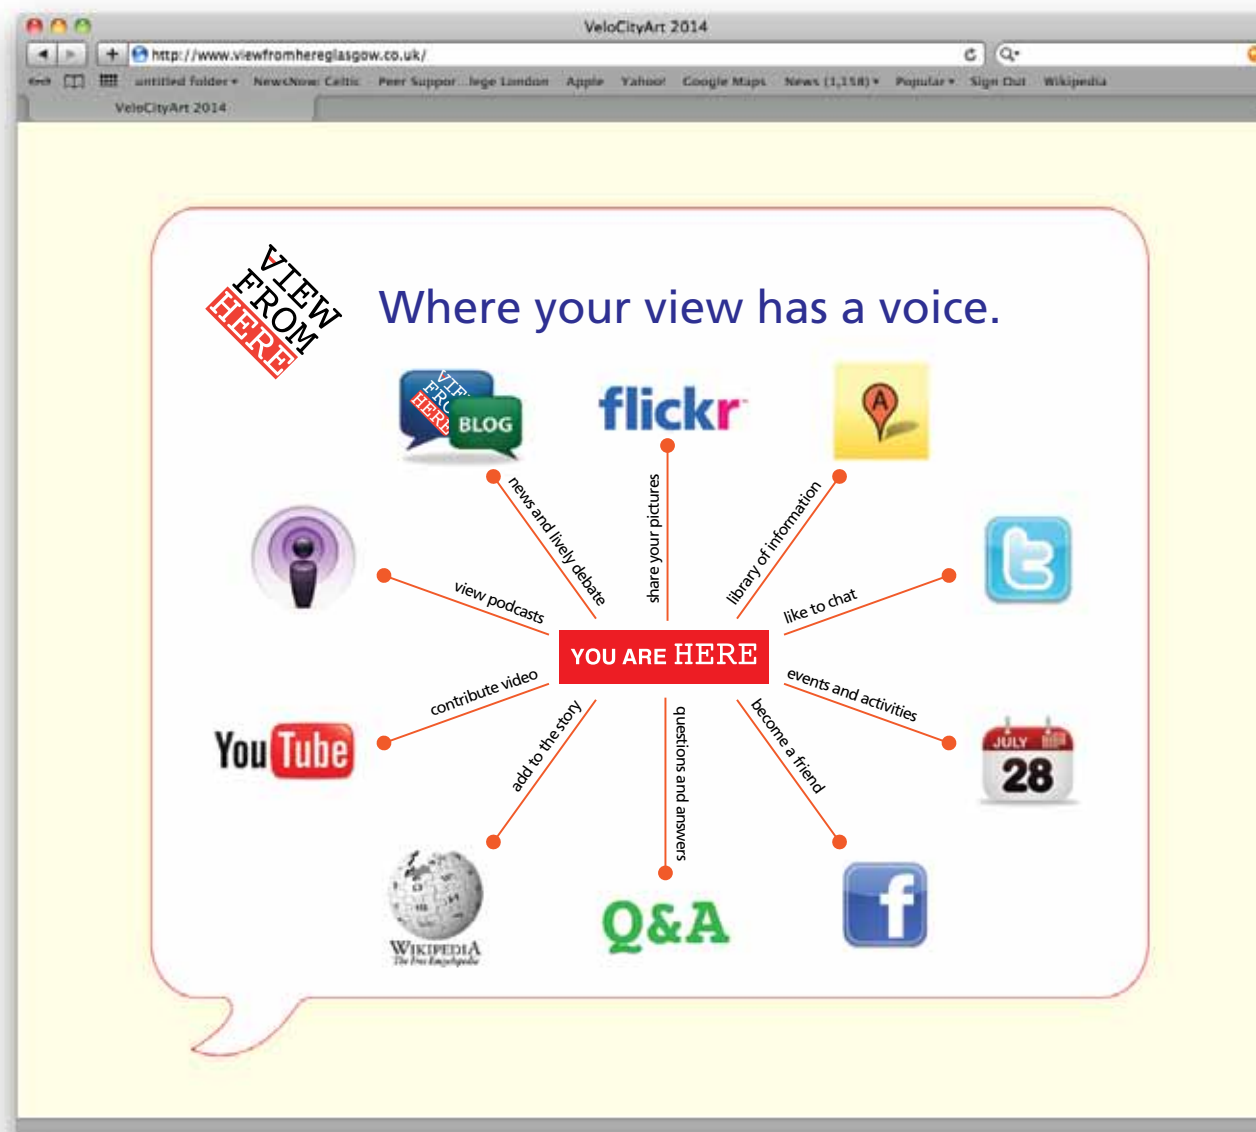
VeloCityArt 2014

http://www.viewfromhereglasgow.co.uk/

untitled folder ▾ NewsNow: Celtic Peer Suppor...lege London Apple Yahoo! Google Maps News (1,158) ▾ Popular ▾ Sign Out Wikipedia

VeloCityArt 2014

VIEW FROM HERE

Where your view has a voice.

VIEW FROM HERE BLOG

flickr

A

news and lively debate

share your pictures

library of information

view podcasts

like to chat

YOU ARE HERE

contribute video

events and activities

add to the story

questions and answers

become a friend

YouTube

JULY

28

WIKIPEDIA
The Free Encyclopedia

Q&A

f